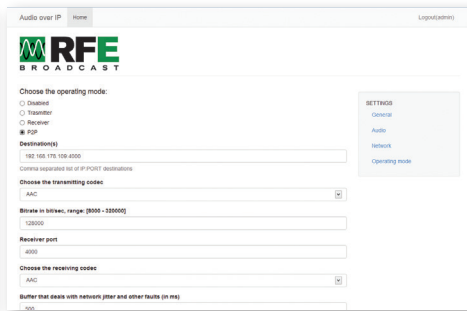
Audio over IP Home Logout(admin)

RFE
BROADCAST

Choose the operating mode:
○ Disabled
○ Trasmitter
○ Receiver
● P2P

Destination(s)
192.168.178.109:4500
Comma separated list of IP:PORT destinations

Choose the transmitting codec
AAC

Bitrate in bit/sec, range: [8000 - 320000]
128000

Receiver port
4000

Choose the receiving codec
AAC

Buffer that deals with network jitter and other faults (in ms)
200

SETTINGS
General
Audio
Network
Operating mode